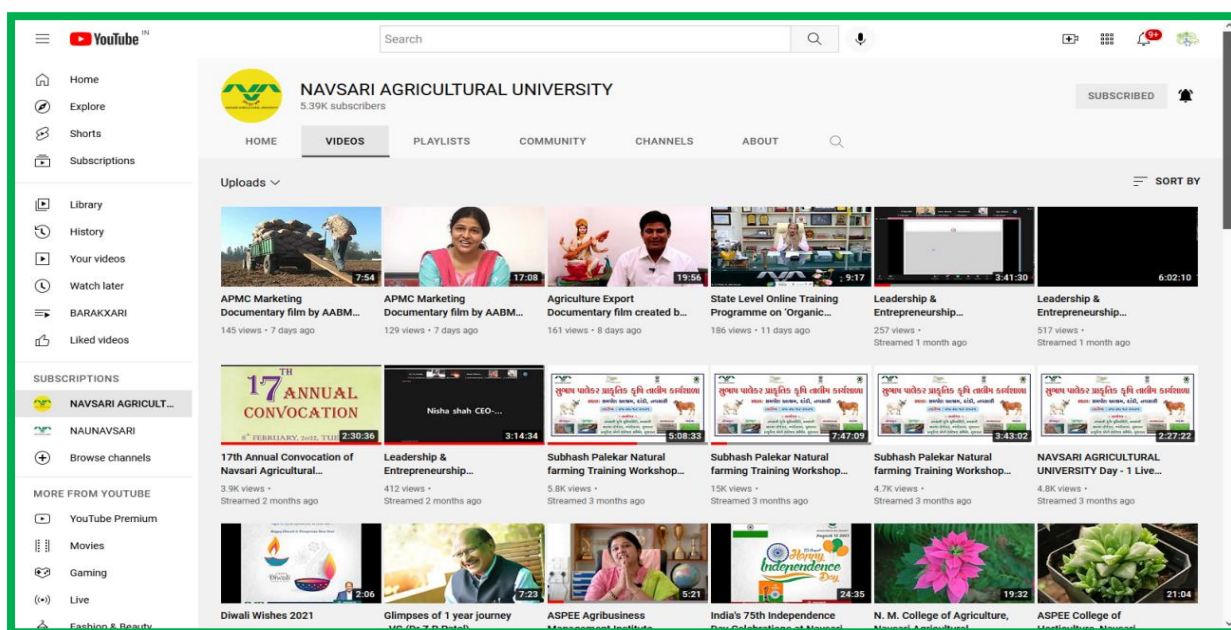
YouTube IN

Search

9+

Home
Explore
Shorts
Subscriptions

Library
History
Your videos
Watch later
BARAKXARI
Liked videos

SUBSCRIPTIONS
NAVSARI AGRICULT...
NAUNAVSARI
Browse channels

MORE FROM YOUTUBE
YouTube Premium
Movies
Gaming
Live
Fashion & Beauty

NAVSARI AGRICULTURAL UNIVERSITY
5.39K subscribers

SUBSCRIBED

HOME VIDEOS PLAYLISTS COMMUNITY CHANNELS ABOUT

Uploads

SORT BY

7:54
APMC Marketing Documentary film by AABM...
145 views • 7 days ago

17:08
APMC Marketing Documentary film by AABM...
129 views • 7 days ago

19:56
Agriculture Export Documentary film created b...
161 views • 8 days ago

9:17
State Level Online Training Programme on 'Organic...
186 views • 11 days ago

3:41:30
Leadership & Entrepreneurship...
257 views •
Streamed 1 month ago

6:02:10
Leadership & Entrepreneurship...
517 views •
Streamed 1 month ago

17TH ANNUAL CONVOCATION
8th FEBRUARY, 2022, TUE
2:30:36
17th Annual Convocation of Navsari Agricultural...
3.9K views •
Streamed 2 months ago

Nisha shah CEO-...
3:14:34
Leadership & Entrepreneurship...
412 views •
Streamed 2 months ago

સુભાષ પાલેકર પ્રાકૃતિક કૃષિ તાલીમ કાર્યશાળા
5:08:33
Subhash Palekar Natural farming Training Workshop...
5.8K views •
Streamed 3 months ago

સુભાષ પાલેકર પ્રાકૃતિક કૃષિ તાલીમ કાર્યશાળા
7:47:09
Subhash Palekar Natural farming Training Workshop...
15K views •
Streamed 3 months ago

સુભાષ પાલેકર પ્રાકૃતિક કૃષિ તાલીમ કાર્યશાળા
3:43:02
Subhash Palekar Natural farming Training Workshop...
4.7K views •
Streamed 3 months ago

સુભાષ પાલેકર પ્રાકૃતિક કૃષિ તાલીમ કાર્યશાળા
2:27:22
NAVSARI AGRICULTURAL UNIVERSITY Day - 1 Live...
4.8K views •
Streamed 3 months ago

2:06
Diwali Wishes 2021

7:23
Glimpses of 1 year journey -VC (Dr Z P Patel)

5:21
ASPEE Agribusiness Management Institute

Happy Independence Day
August 15 2021
24:35
India's 75th Independence Day Celebrations at Navsari...

19:32
N. M. College of Agriculture, Navsari Agricultural...

21:04
ASPEE College of Horticulture, Navsari...